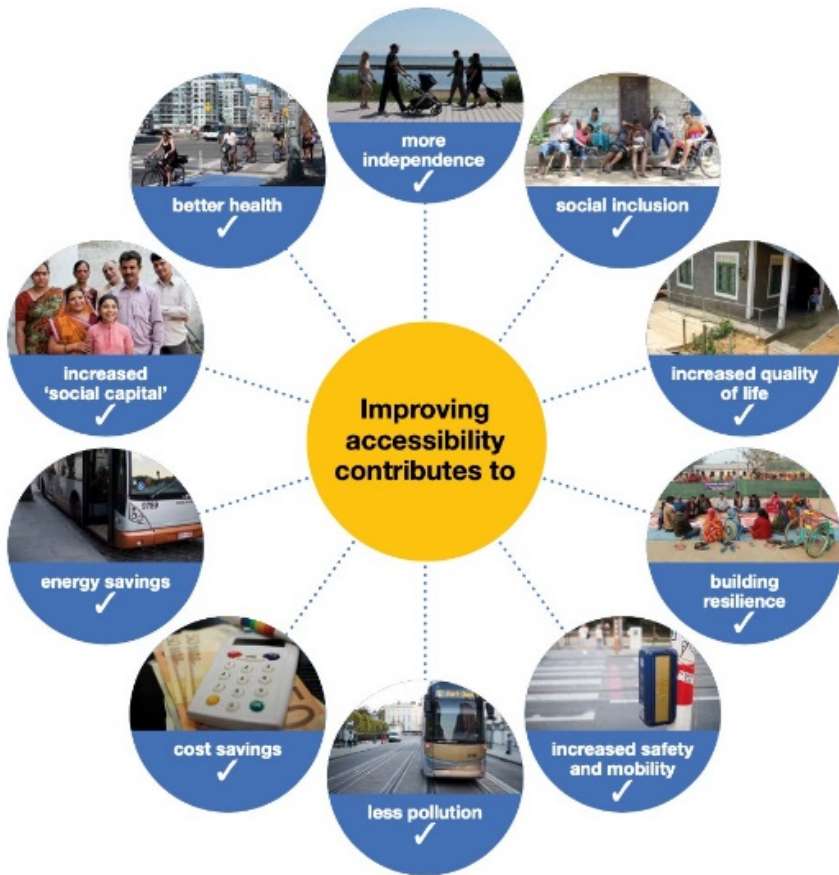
Improving accessibility contributes to

more independence
✓

social inclusion
✓

increased quality of life
✓

building resilience
✓

increased safety and mobility
✓

less pollution
✓

cost savings
✓

energy savings
✓

increased 'social capital'
✓

better health
✓